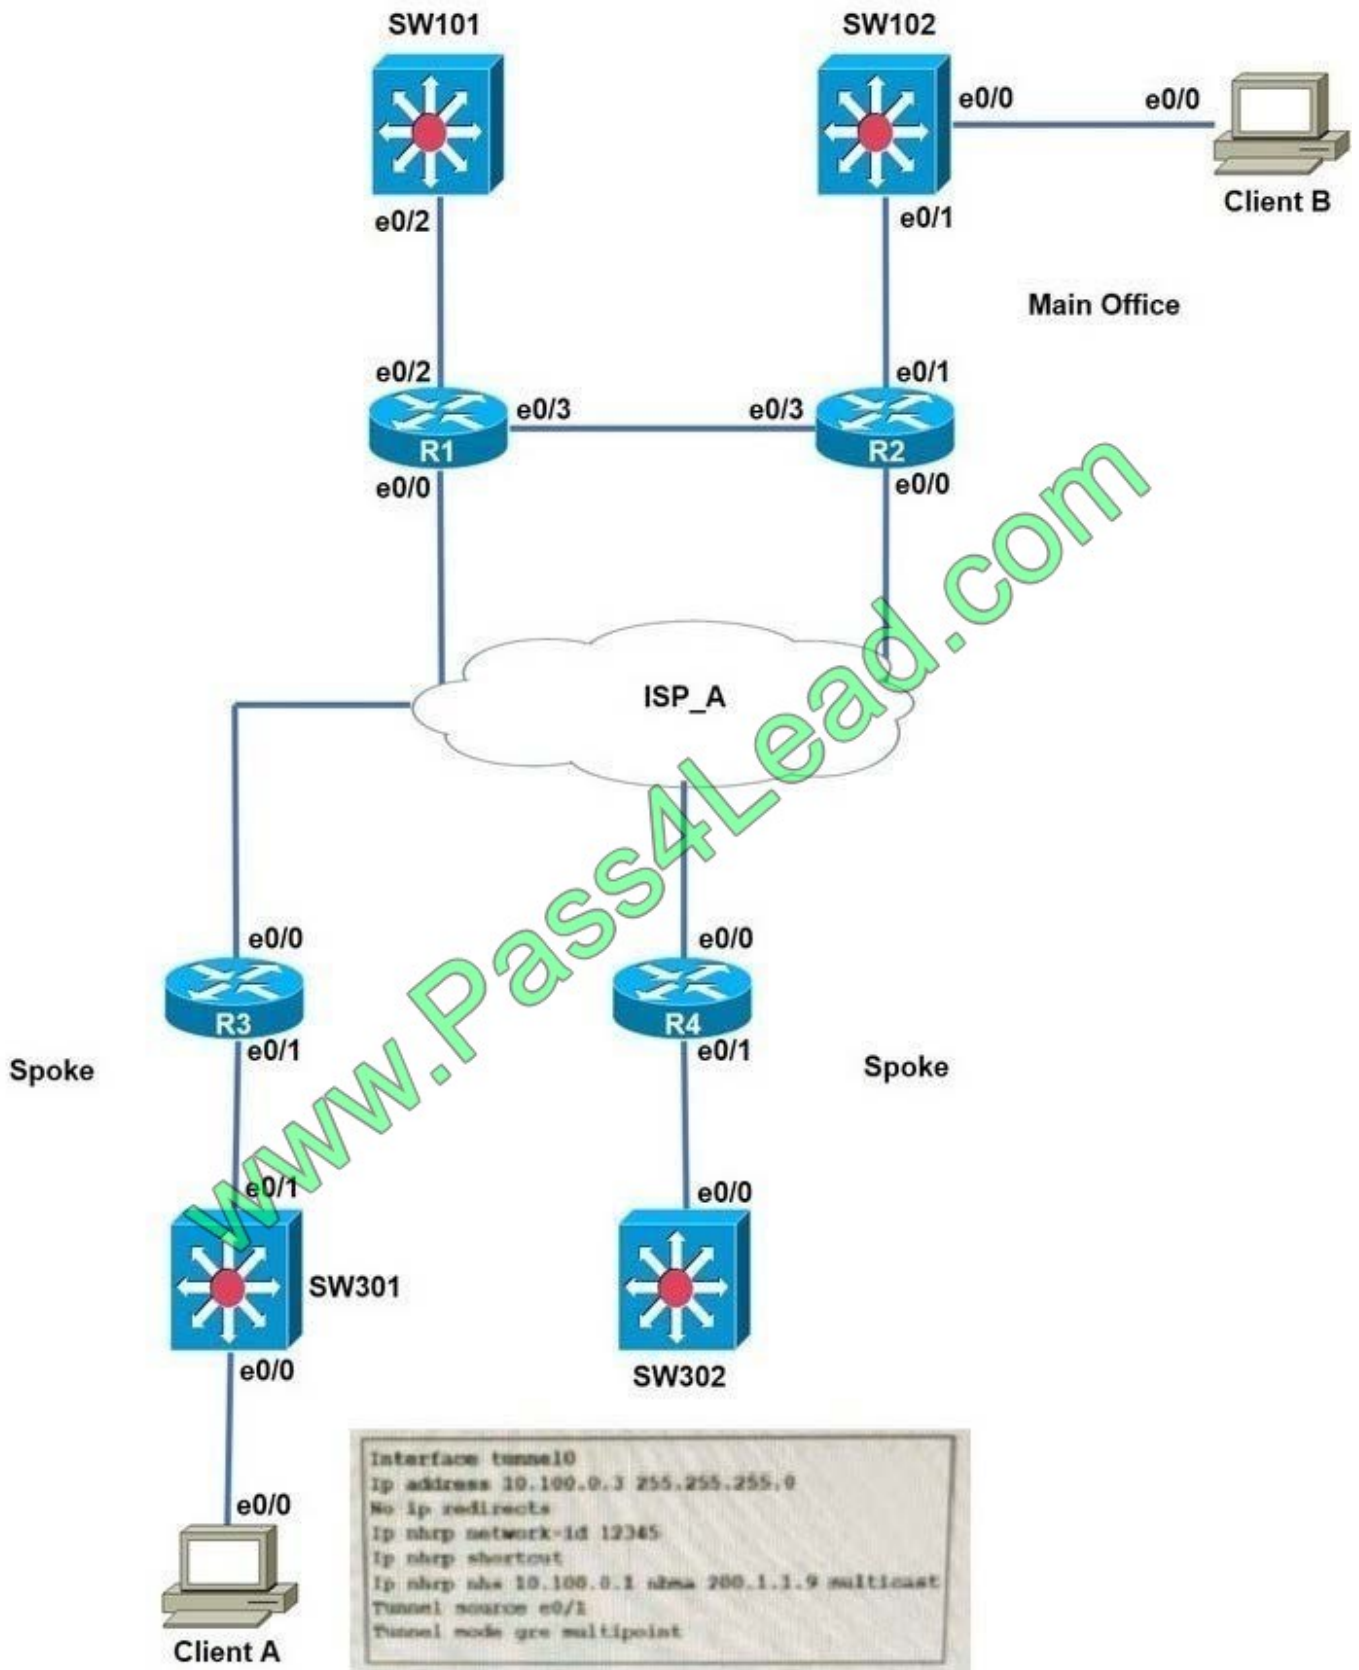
SW101

SW102

e0/0

e0/0

Client B

e0/2

e0/1

Main Office

e0/2

e0/1

e0/3

e0/3

R1

R2

e0/0

e0/0

www.Pass4Lead.com

ISP_A

e0/0

e0/0

R3

R4

e0/1

e0/1

Spoke

Spoke

e0/1

e0/0

SW301

e0/0

SW302

e0/0

Client A

Interface tunnel0
Ip address 10.100.0.3 255.255.255.0
No ip redirects
Ip nhrp network-id 12345
Ip nhrp shortcut
Ip nhrp nhs 10.100.0.1 nbma 200.1.1.9 multicast
Tunnel source e0/1
Tunnel mode gre multipoint